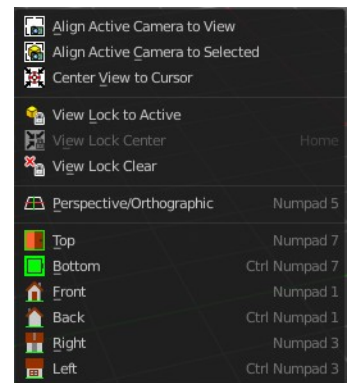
Align Active Camera to View
Align Active Camera to Selected
Center View to Cursor

View Lock to Active
View Lock Center Home
View Lock Clear

Perspective/Orthographic Numpad 5

Top Numpad 7
Bottom Ctrl Numpad 7
Front Numpad 1
Back Ctrl Numpad 1
Right Numpad 3
Left Ctrl Numpad 3